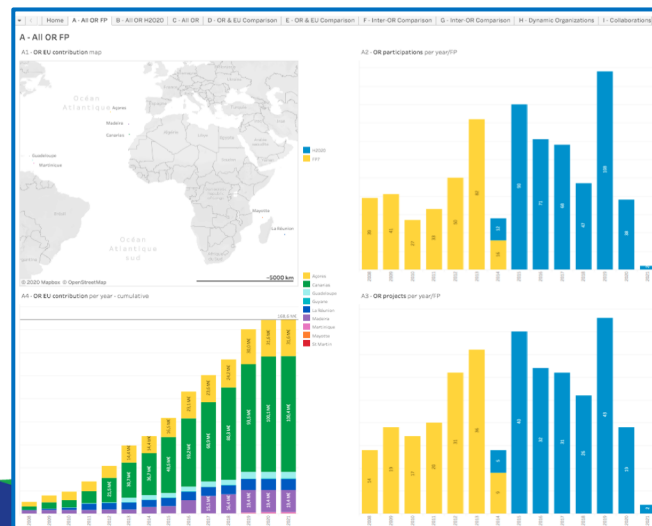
Home | A - All OR FP | B - All OR H2020 | C - All OR | D - OR & EU Comparison | E - OR & EU Comparison | F - Inter-OR Comparison | G - Inter-OR Comparison | H - Dynamic Organizations | I - Collaborations

A - All OR FP

A1 - OR EU contribution map

Océan Atlantique
Açores
Madeira
Canarias
Guadeloupe
Martinique
Océan Atlantique sud
Mayotte
La Réunion

© 2020 Mapbox © OpenStreetMap

5000 km

H2020
FP7

A2 - OR participations per year/FP

35
41
27
32
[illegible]
60
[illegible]
12
95
71
68
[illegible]
47
106
38

Açores
Canarias
Guadeloupe
Guyane
La Réunion
Madeira
Martinique
Mayotte
St Martin

A4 - OR EU contribution per year - cumulative

A3 - OR projects per year/FP

14
13
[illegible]
15
31
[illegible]
6
5
42
32
31
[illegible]
25
49
15

2008 2009 2010 2011 2012 2013 2014 2015 2016 2017 2018 2019 2020 2021